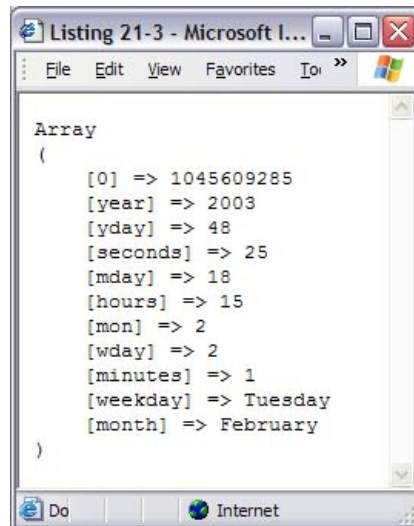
Listing 21-3 - Microsoft I...

File Edit View Favorites To »

Array
(
[0] => 1045609285
[year] => 2003
[yday] => 48
[seconds] => 25
[mday] => 18
[hours] => 15
[mon] => 2
[wday] => 2
[minutes] => 1
[weekday] => Tuesday
[month] => February
)

Do Internet